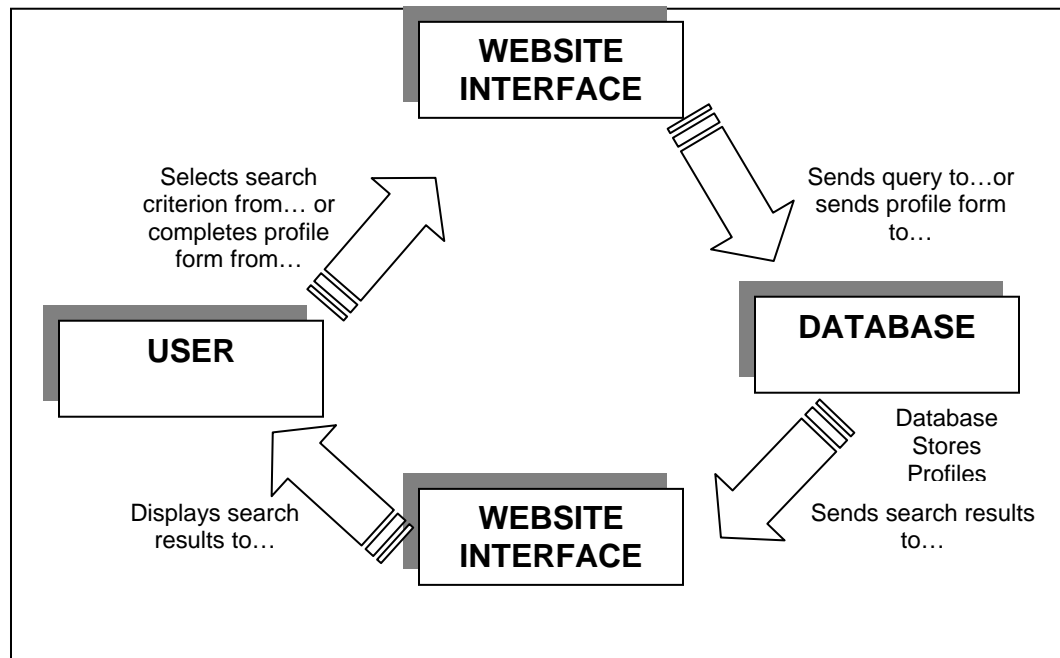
WEBSITE INTERFACE

Selects search criterion from… or completes profile form from…

Sends query to…or sends profile form to…

USER

DATABASE

Database Stores Profiles

Displays search results to…

WEBSITE INTERFACE

Sends search results to…